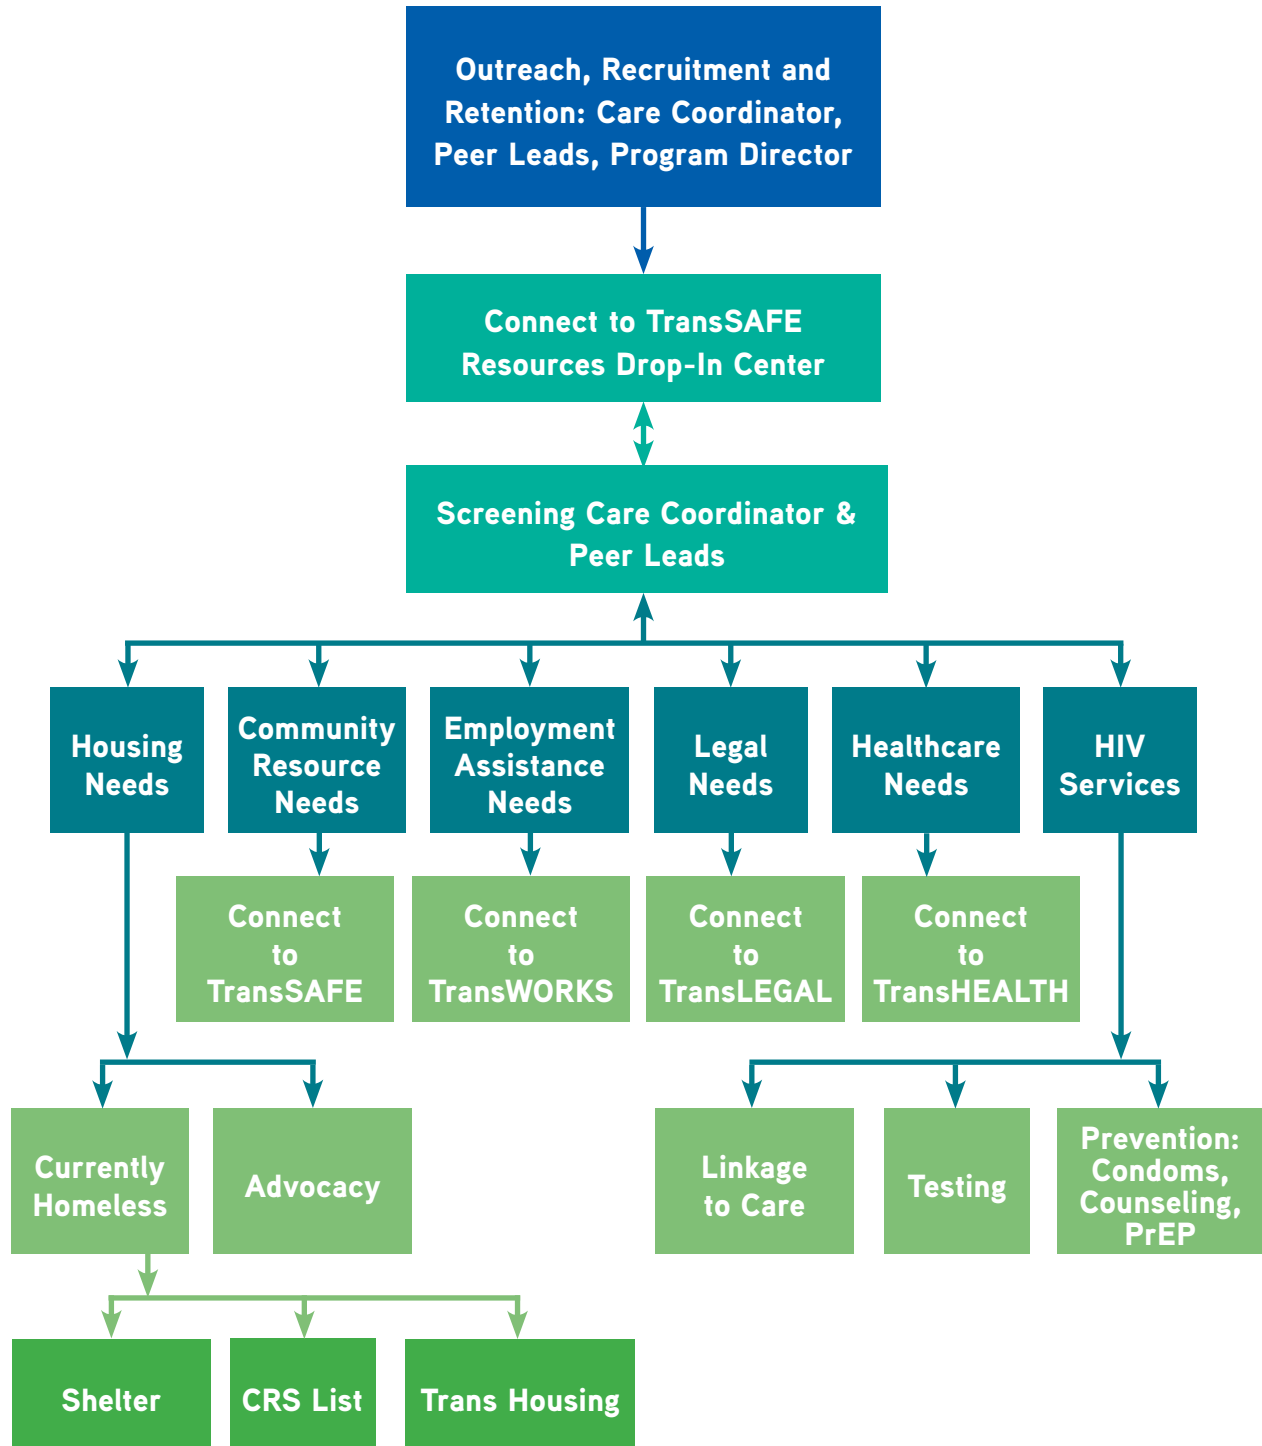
Outreach, Recruitment and Retention: Care Coordinator, Peer Leads, Program Director

Connect to TransSAFE Resources Drop-In Center

Screening Care Coordinator & Peer Leads

Housing Needs

Community Resource Needs

Employment Assistance Needs

Legal Needs

Healthcare Needs

HIV Services

Connect to TransSAFE

Connect to TransWORKS

Connect to TransLEGAL

Connect to TransHEALTH

Currently Homeless

Advocacy

Linkage to Care

Testing

Prevention: Condoms, Counseling, PrEP

Shelter

CRS List

Trans Housing